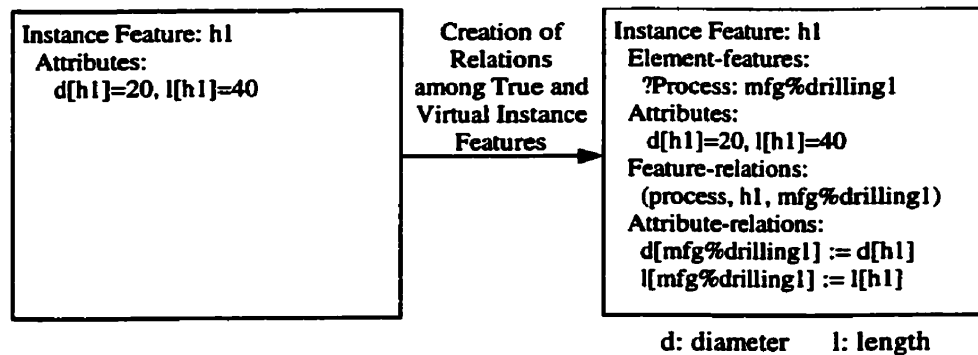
Instance Feature: h1
Attributes:
d[h1]=20, l[h1]=40

Creation of Relations among True and Virtual Instance Features

Instance Feature: h1
Element-features:
?Process: mfg%drilling1
Attributes:
d[h1]=20, l[h1]=40
Feature-relations:
(process, h1, mfg%drilling1)
Attribute-relations:
d[mfg%drilling1] := d[h1]
l[mfg%drilling1] := l[h1]

d: diameter l: length